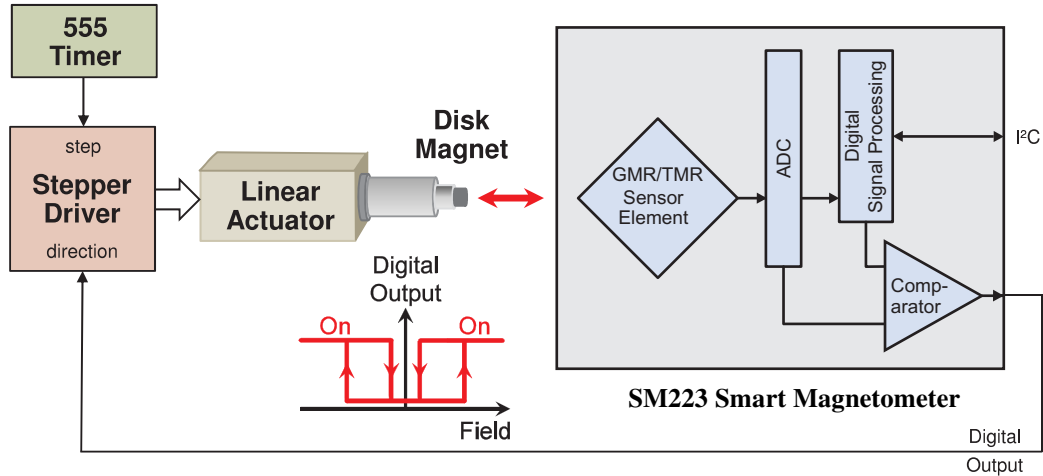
555
Timer

step
Stepper
Driver
direction

Linear
Actuator

Disk
Magnet

Digital
Output

On
On

Field

GMR/TMR
Sensor
Element

ADC

Digital
Signal Processing

I²C

Comp-
arator

SM223 Smart Magnetometer

Digital
Output